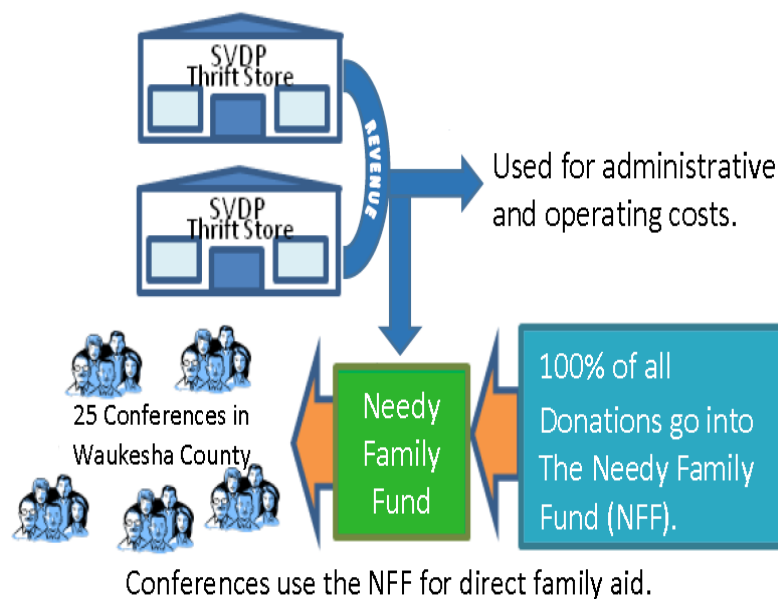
SVDP
Thrift Store

SVDP
Thrift Store

REVENUE

Used for administrative and operating costs.

25 Conferences in Waukesha County

Needy Family Fund

100% of all Donations go into The Needy Family Fund (NFF).

Conferences use the NFF for direct family aid.